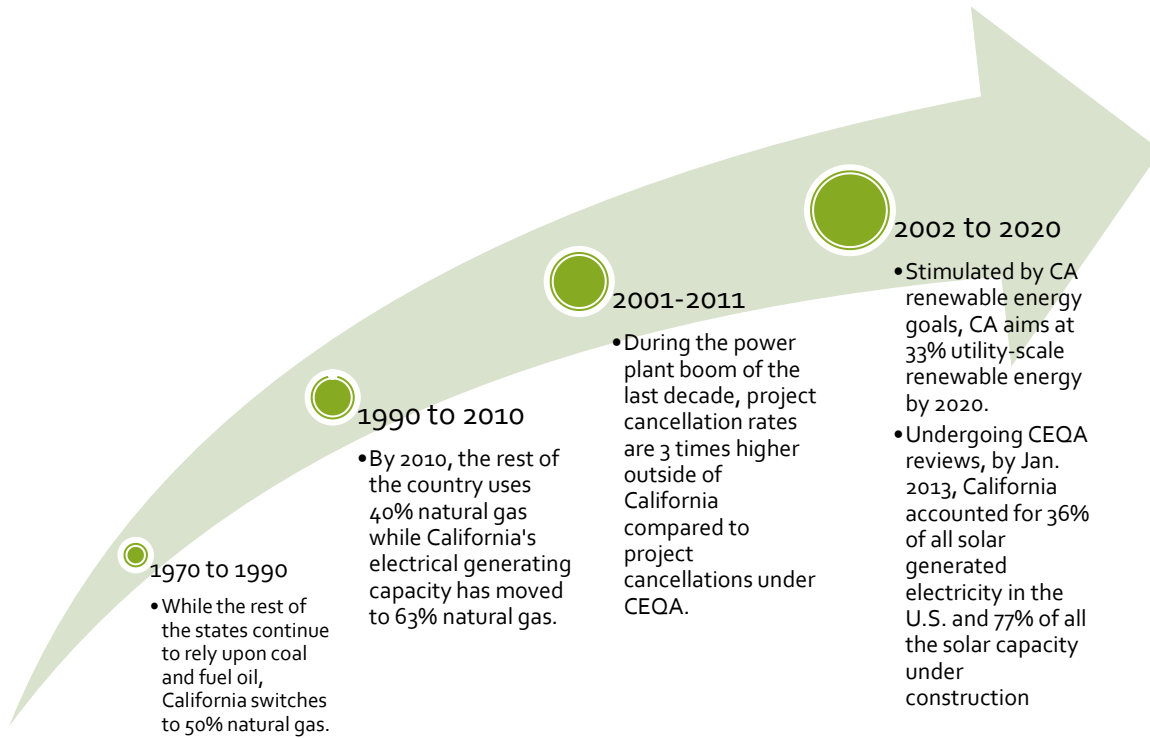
1970 to 1990

• While the rest of the states continue to rely upon coal and fuel oil, California switches to 50% natural gas.

1990 to 2010

• By 2010, the rest of the country uses 40% natural gas while California's electrical generating capacity has moved to 63% natural gas.

2001-2011

• During the power plant boom of the last decade, project cancellation rates are 3 times higher outside of California compared to project cancellations under CEQA.

2002 to 2020

• Stimulated by CA renewable energy goals, CA aims at 33% utility-scale renewable energy by 2020.

• Undergoing CEQA reviews, by Jan. 2013, California accounted for 36% of all solar generated electricity in the U.S. and 77% of all the solar capacity under construction